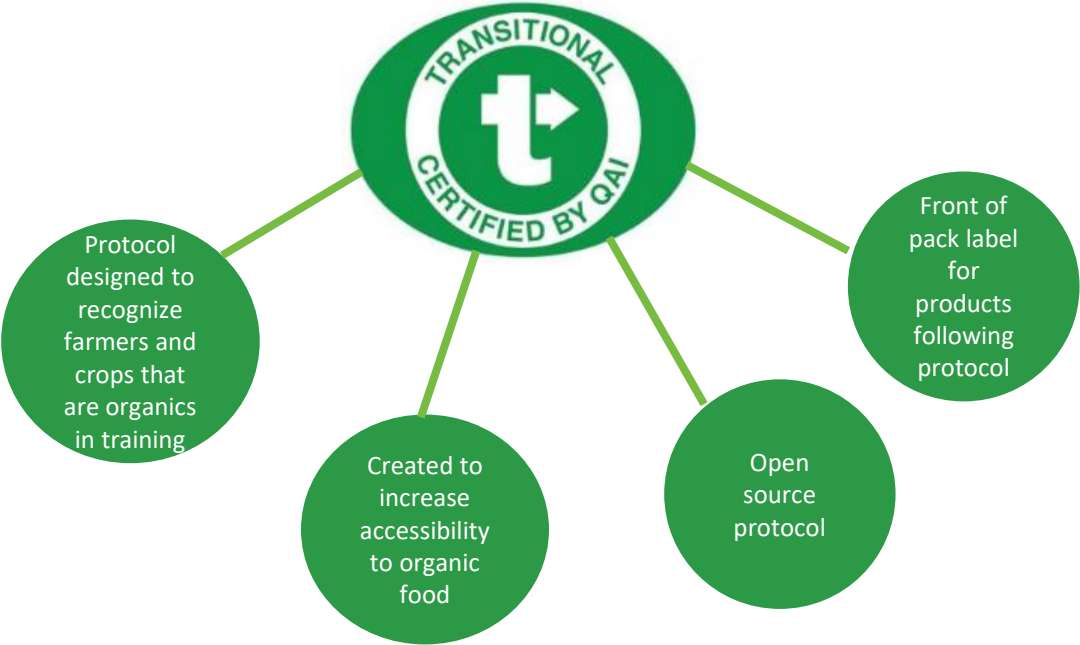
TRANSITIONAL
t
CERTIFIED BY QAI

Protocol designed to recognize farmers and crops that are organics in training

Created to increase accessibility to organic food

Open source protocol

Front of pack label for products following protocol